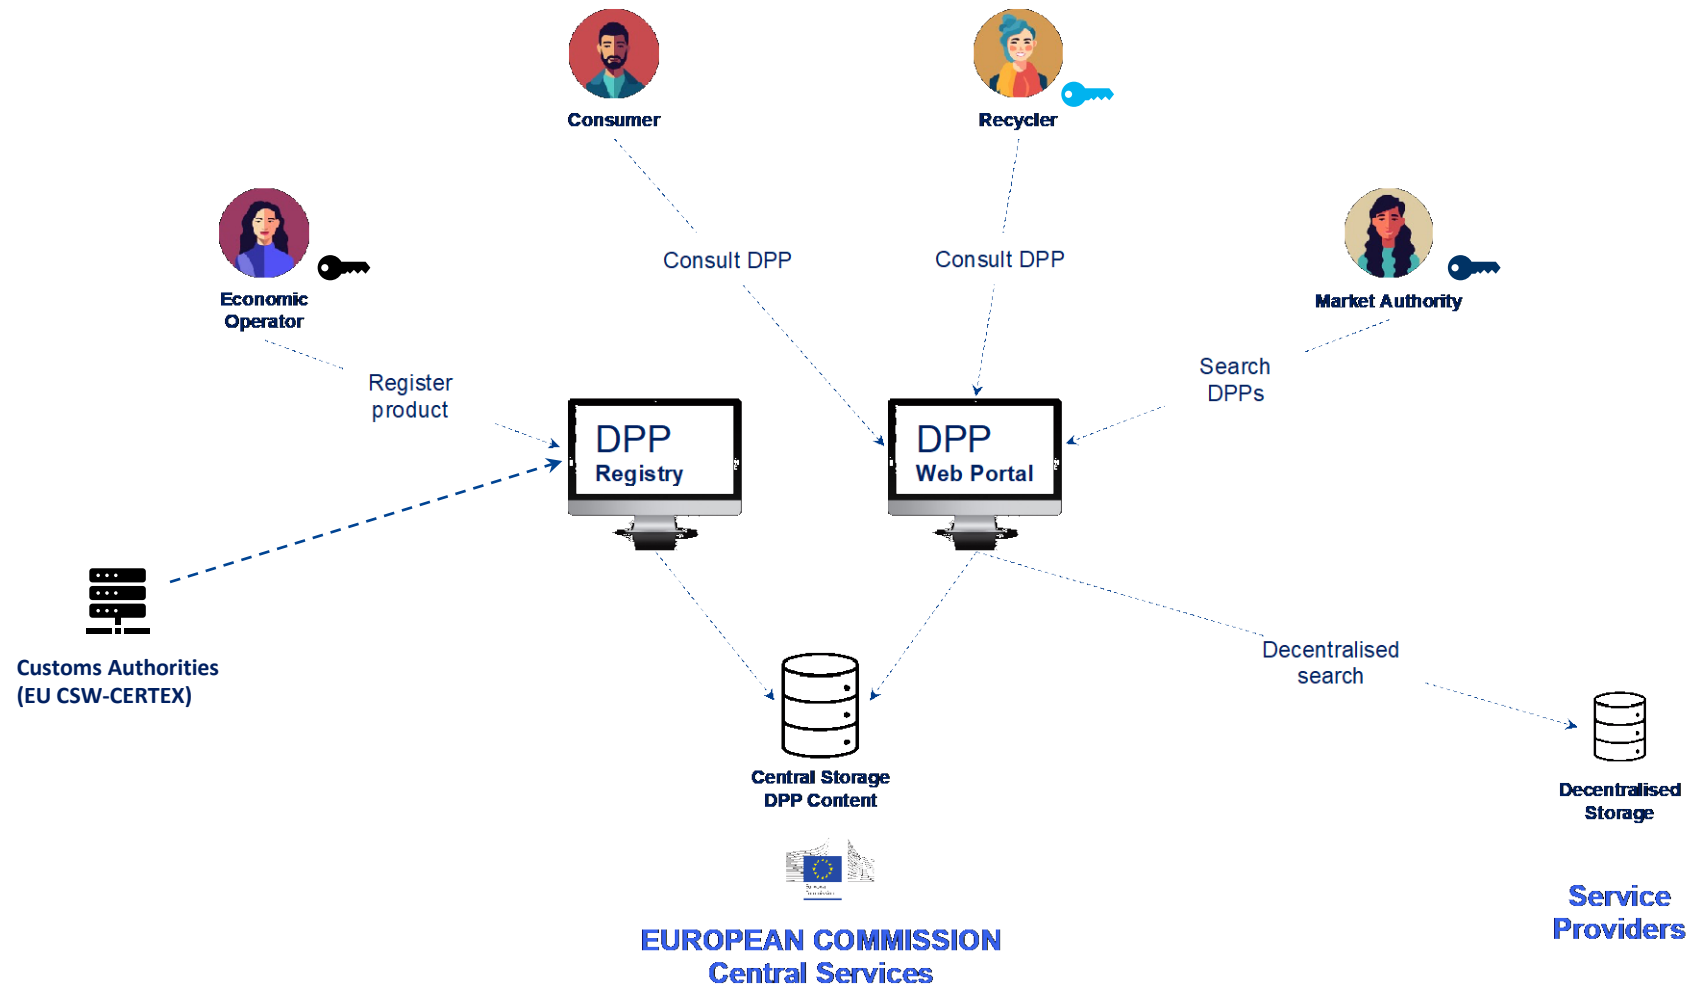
Consumer

Recycler

Economic Operator

Market Authority

Consult DPP

Consult DPP

Register product

Search DPPs

DPP
Registry

DPP
Web Portal

Customs Authorities
(EU CSW-CERTEX)

Decentralised search

Central Storage
DPP Content

Decentralised Storage

EUROPEAN COMMISSION
Central Services

Service Providers